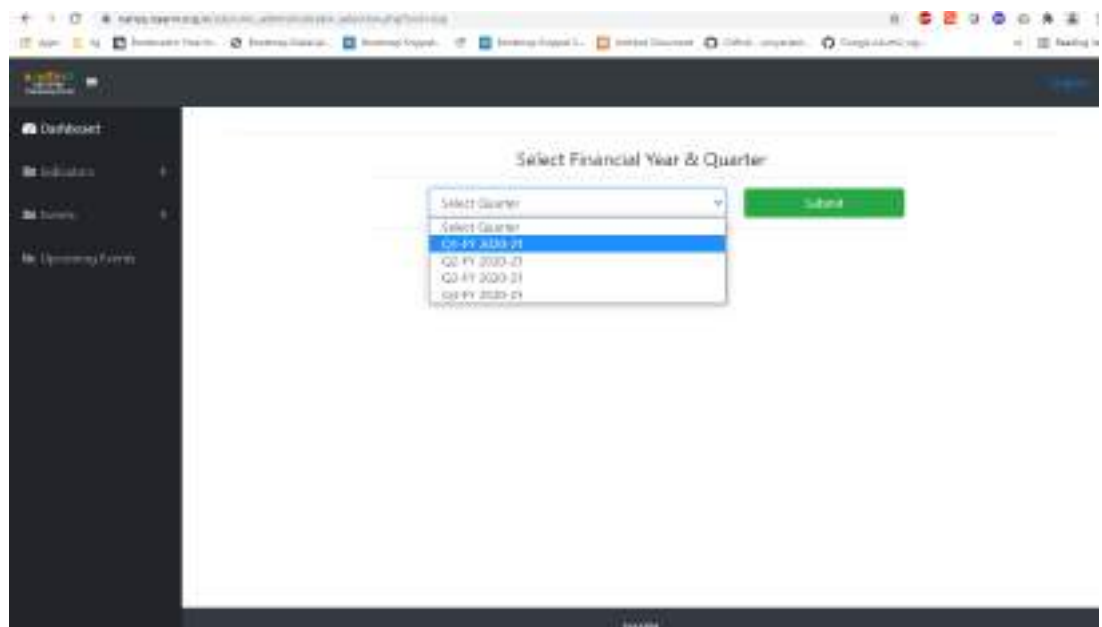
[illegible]

Apps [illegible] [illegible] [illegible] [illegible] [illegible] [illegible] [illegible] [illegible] Reading list

Dashboard

Indicators

Events

Upcoming Events

Select Financial Year & Quarter

Select Quarter

Submit

Select Quarter

Q1-FY 2020-21

Q2-FY 2020-21

Q3-FY 2020-21

Q4-FY 2020-21